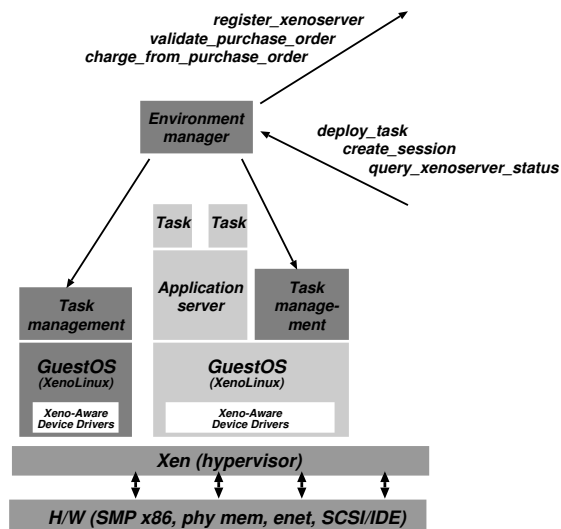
register_xenoserver
validate_purchase_order
charge_from_purchase_order

Environment manager

deploy_task
create_session
query_xenoserver_status

Task

Task

Application server

Task management

Task management

GuestOS (XenoLinux)

Xeno-Aware Device Drivers

GuestOS (XenoLinux)

Xeno-Aware Device Drivers

Xen (hypervisor)

H/W (SMP x86, phy mem, enet, SCSI/IDE)